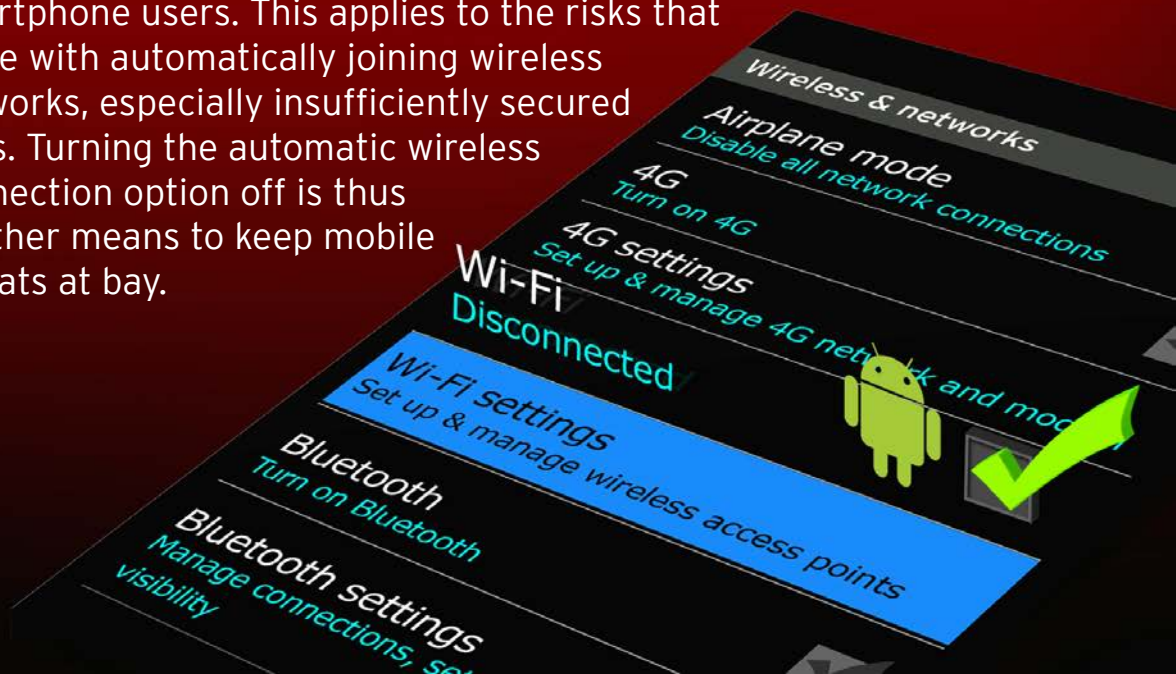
rtphone users. This applies to the risks that e with automatically joining wireless works, especially insufficiently secured s. Turning the automatic wireless nection option off is thus ther means to keep mobile ats at bay.

Wireless & networks

Airplane mode
Disable all network connections

4G
Turn on 4G

4G settings
Set up & manage 4G net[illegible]k and mo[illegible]

Wi-Fi
Disconnected

Wi-Fi settings
Set up & manage wireless access points

Bluetooth
Turn on Bluetooth

Bluetooth settings
Manage connections, se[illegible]
visibility